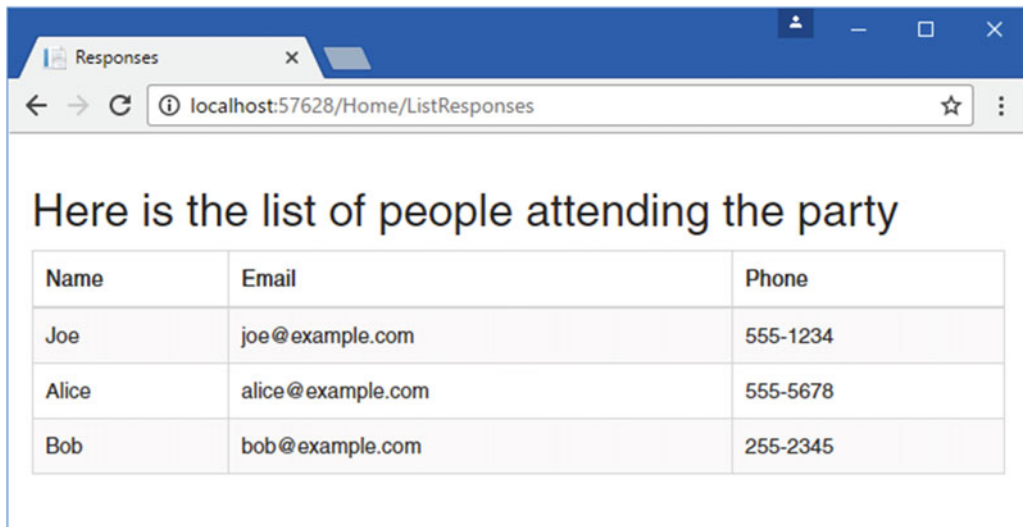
Responses ×

localhost:57628/Home/ListResponses

Here is the list of people attending the party

| Name | Email | Phone |
|---|---|---|
| Joe | joe@example.com | 555-1234 |
| Alice | alice@example.com | 555-5678 |
| Bob | bob@example.com | 255-2345 |